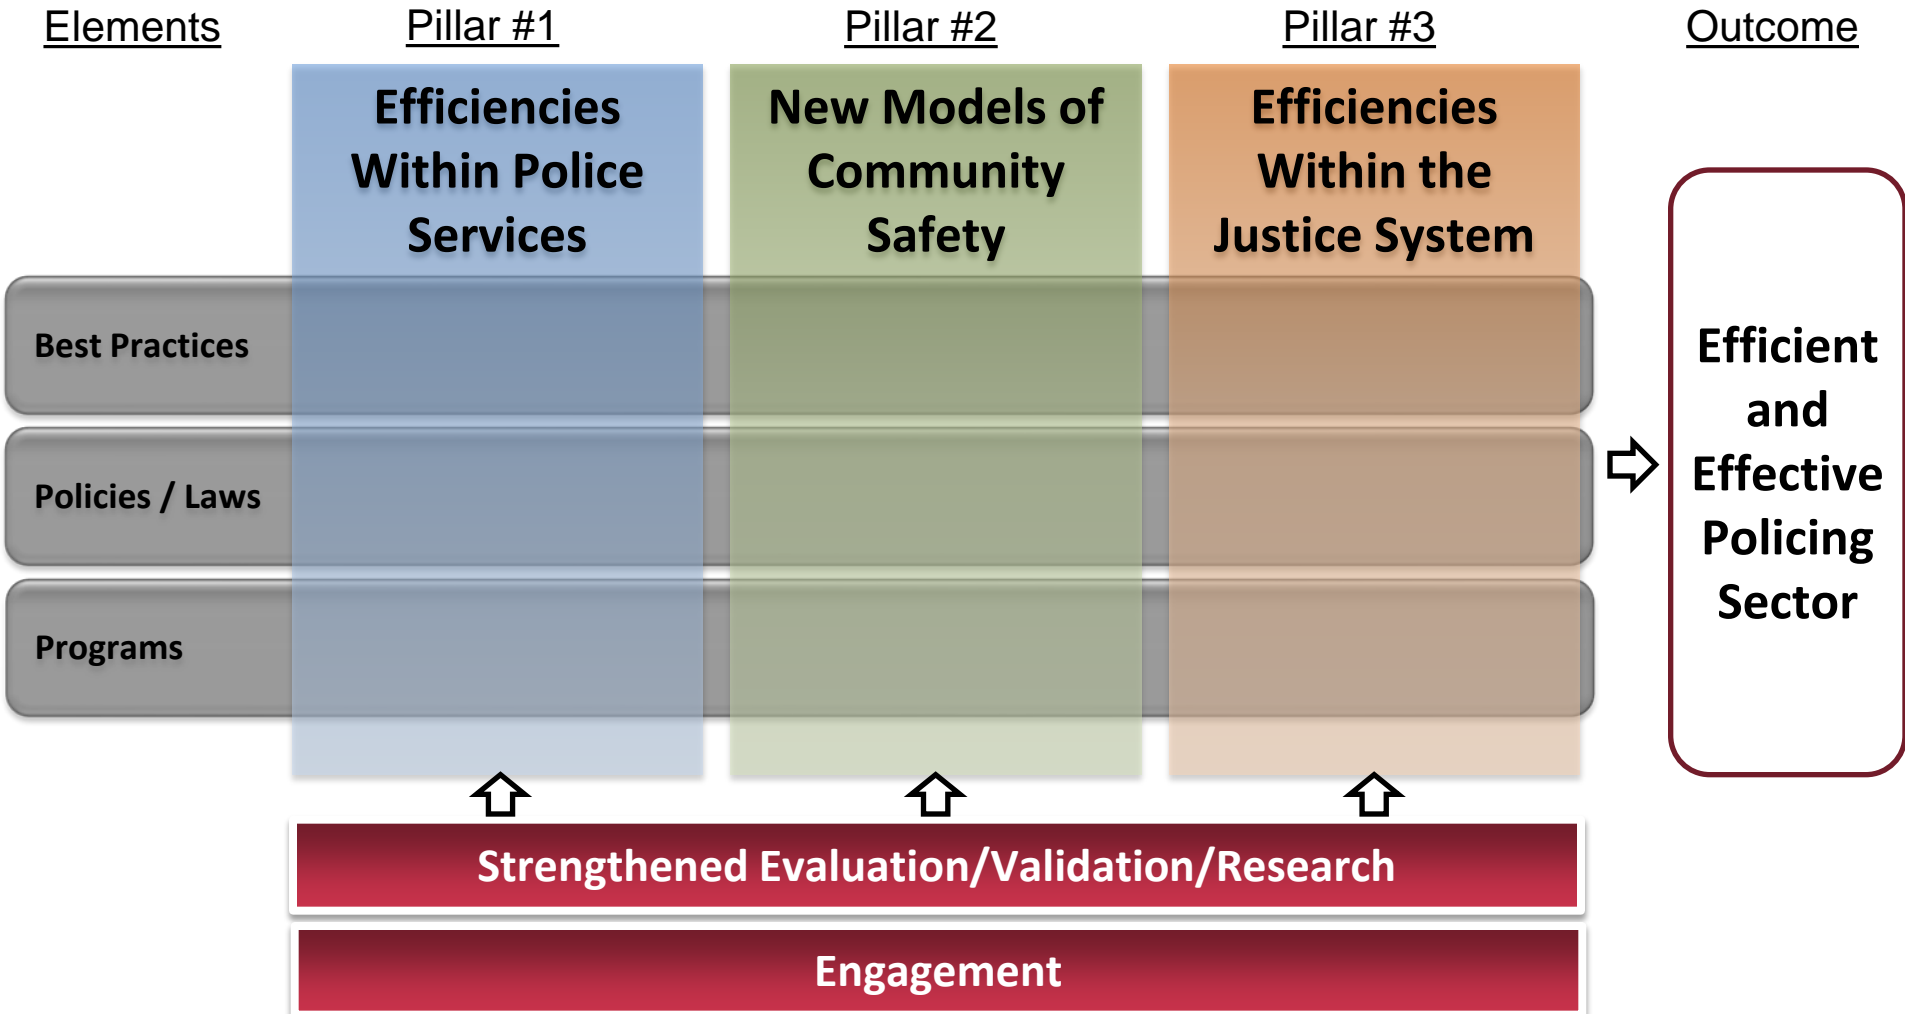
Elements

Pillar #1

Efficiencies Within Police Services

Pillar #2

New Models of Community Safety

Pillar #3

Efficiencies Within the Justice System

Outcome

Best Practices

Policies / Laws

Programs

Efficient and Effective Policing Sector

Strengthened Evaluation/Validation/Research

Engagement